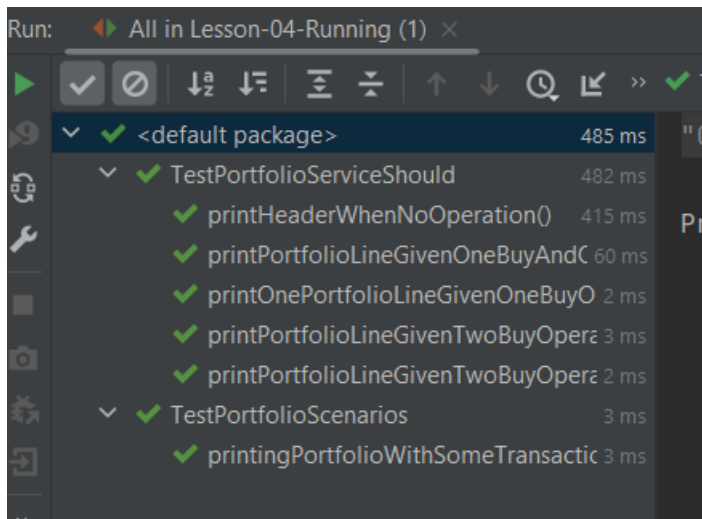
Run: All in Lesson-04-Running (1) ×

<default package> 485 ms
TestPortfolioServiceShould 482 ms
printHeaderWhenNoOperation() 415 ms
printPortfolioLineGivenOneBuyAnd( 60 ms
printOnePortfolioLineGivenOneBuyO 2 ms
printPortfolioLineGivenTwoBuyOpera 3 ms
printPortfolioLineGivenTwoBuyOpera 2 ms
TestPortfolioScenarios 3 ms
printingPortfolioWithSomeTransactic 3 ms

"(

Pr